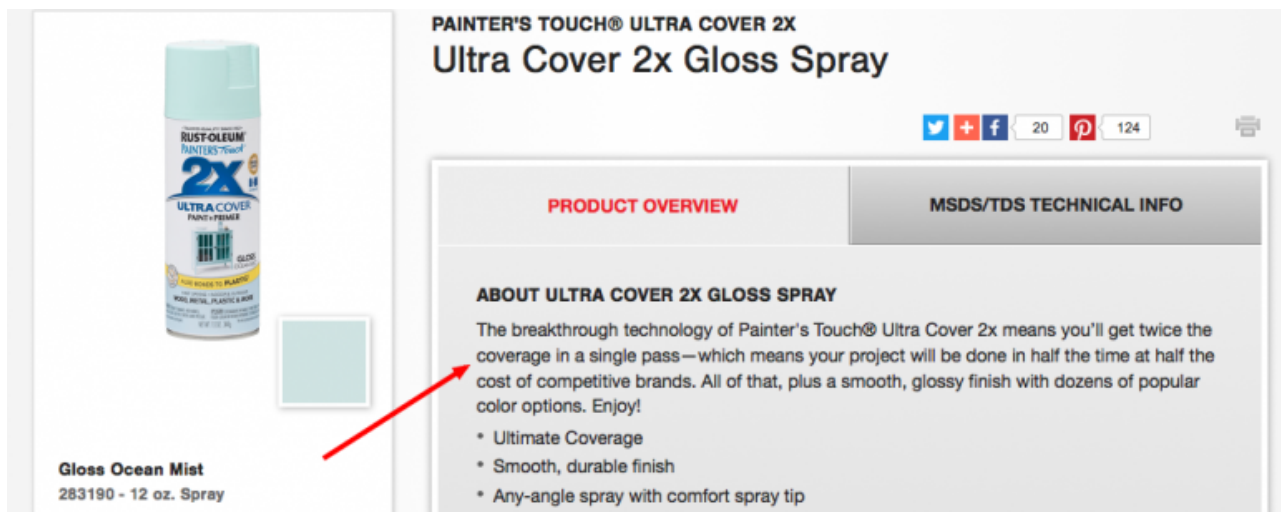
RUST-OLEUM
PAINTERS Touch
2X
ULTRA COVER
PAINT+PRIMER
GLOSS
ADHERES TO PLASTIC
WOOD, METAL, PLASTIC & MORE

Gloss Ocean Mist
283190 - 12 oz. Spray

PAINTER'S TOUCH® ULTRA COVER 2X
Ultra Cover 2x Gloss Spray

20
124

PRODUCT OVERVIEW
MSDS/TDS TECHNICAL INFO

ABOUT ULTRA COVER 2X GLOSS SPRAY
The breakthrough technology of Painter's Touch® Ultra Cover 2x means you'll get twice the coverage in a single pass—which means your project will be done in half the time at half the cost of competitive brands. All of that, plus a smooth, glossy finish with dozens of popular color options. Enjoy!

• Ultimate Coverage
• Smooth, durable finish
• Any-angle spray with comfort spray tip